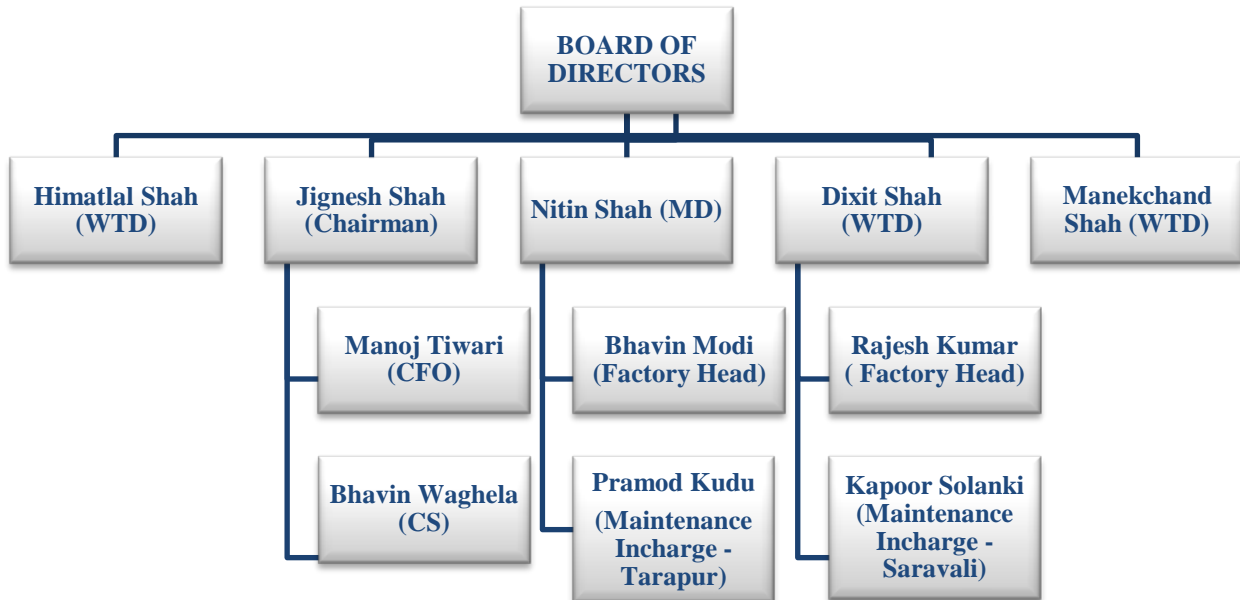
BOARD OF DIRECTORS

Himatlal Shah (WTD)

Jignesh Shah (Chairman)

Nitin Shah (MD)

Dixit Shah (WTD)

Manekchand Shah (WTD)

Manoj Tiwari (CFO)

Bhavin Waghela (CS)

Bhavin Modi (Factory Head)

Pramod Kudu (Maintenance Incharge - Tarapur)

Rajesh Kumar ( Factory Head)

Kapoor Solanki (Maintenance Incharge - Saravali)